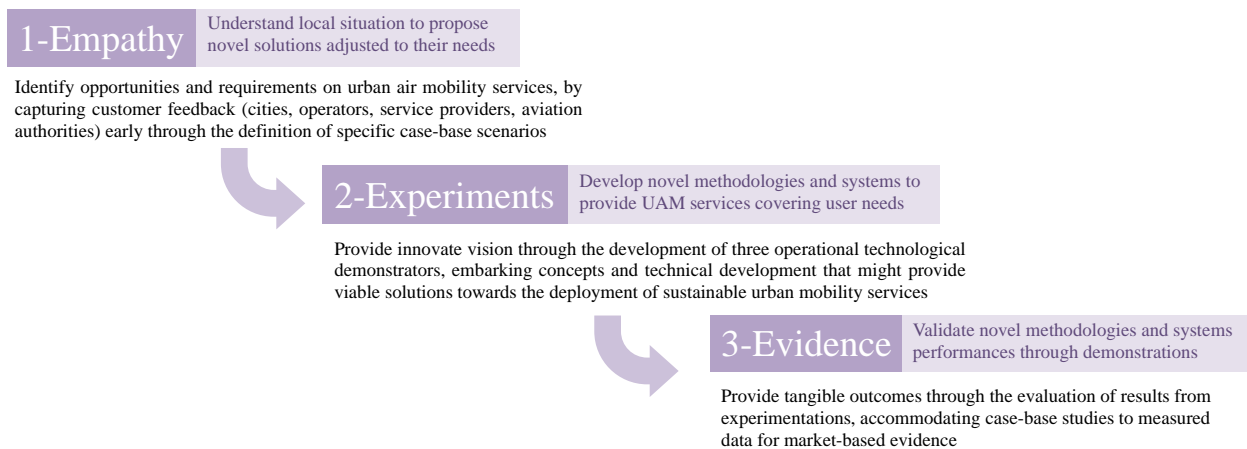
1-Empathy

Understand local situation to propose novel solutions adjusted to their needs

Identify opportunities and requirements on urban air mobility services, by capturing customer feedback (cities, operators, service providers, aviation authorities) early through the definition of specific case-base scenarios

2-Experiments

Develop novel methodologies and systems to provide UAM services covering user needs

Provide innovate vision through the development of three operational technological demonstrators, embarking concepts and technical development that might provide viable solutions towards the deployment of sustainable urban mobility services

3-Evidence

Validate novel methodologies and systems performances through demonstrations

Provide tangible outcomes through the evaluation of results from experimentations, accommodating case-base studies to measured data for market-based evidence